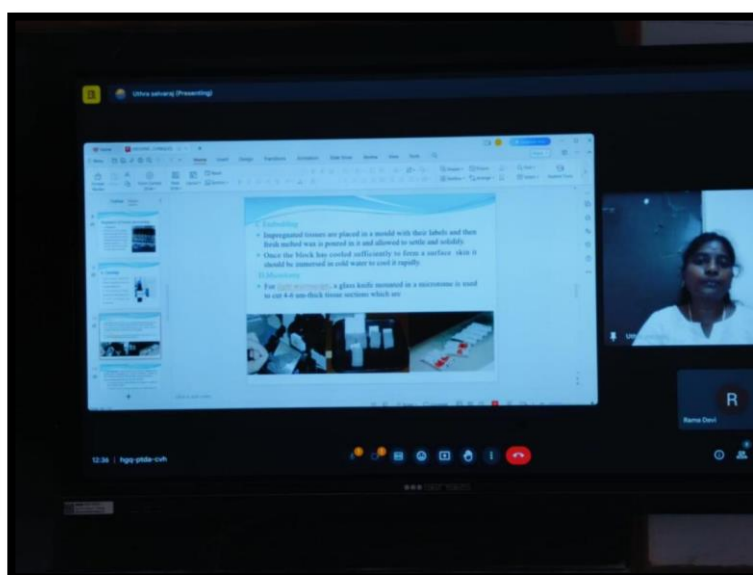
Uthra selvaraj (Presenting)

Embedding

• Impregnated tissues are placed in a mould with their labels and then fresh melted wax is poured in it and allowed to settle and solidify.

• Once the block has cooled sufficiently to form a surface skin it should be immersed in cold water to cool it rapidly.

b) Microtomy

• For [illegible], a glass knife mounted in a microtome is used to cut 4-6 um-thick tissue sections which are

R

Rama Devi

12:36 | hgq-ptde-cvh